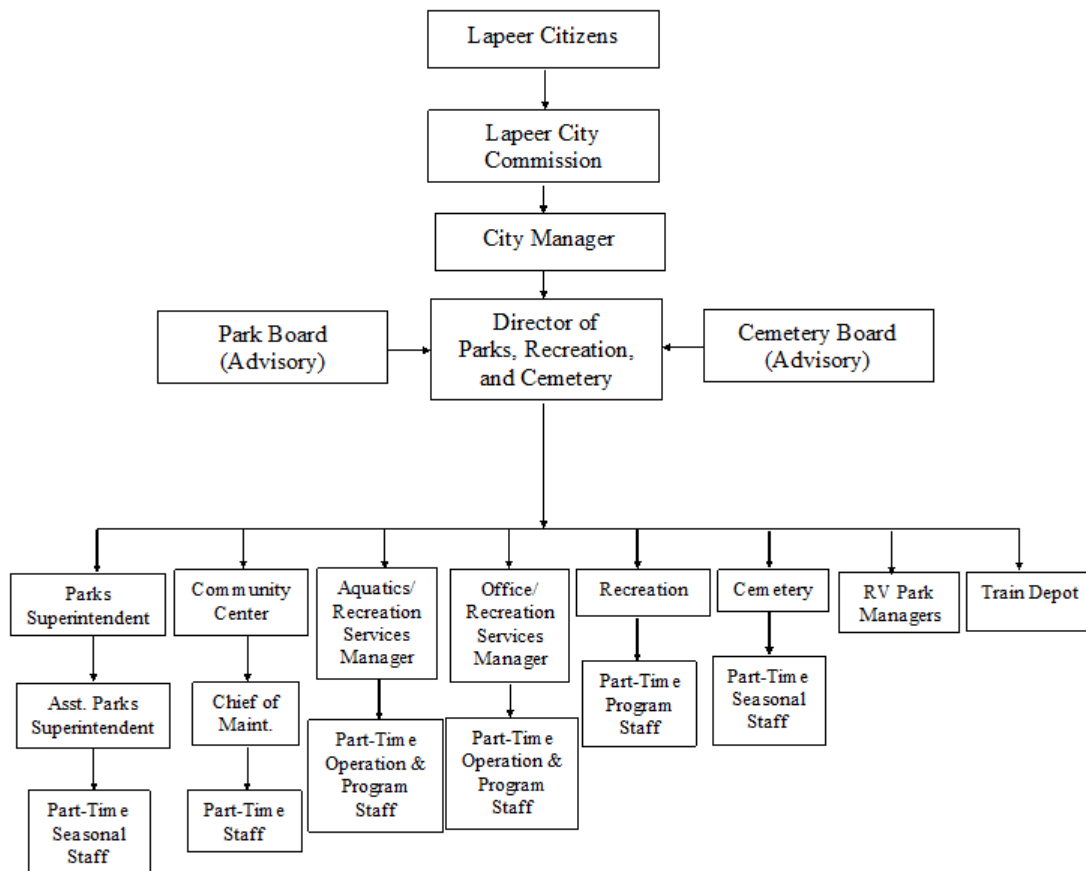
Lapeer Citizens

Lapeer City Commission

City Manager

Park Board (Advisory)

Director of Parks, Recreation, and Cemetery

Cemetery Board (Advisory)

Parks Superintendent

Asst. Parks Superintendent

Part-Time Seasonal Staff

Community Center

Chief of Maint.

Part-Time Staff

Aquatics/ Recreation Services Manager

Part-Time Operation & Program Staff

Office/ Recreation Services Manager

Part-Time Operation & Program Staff

Recreation

Part-Time Program Staff

Cemetery

Part-Time Seasonal Staff

RV Park Managers

Train Depot